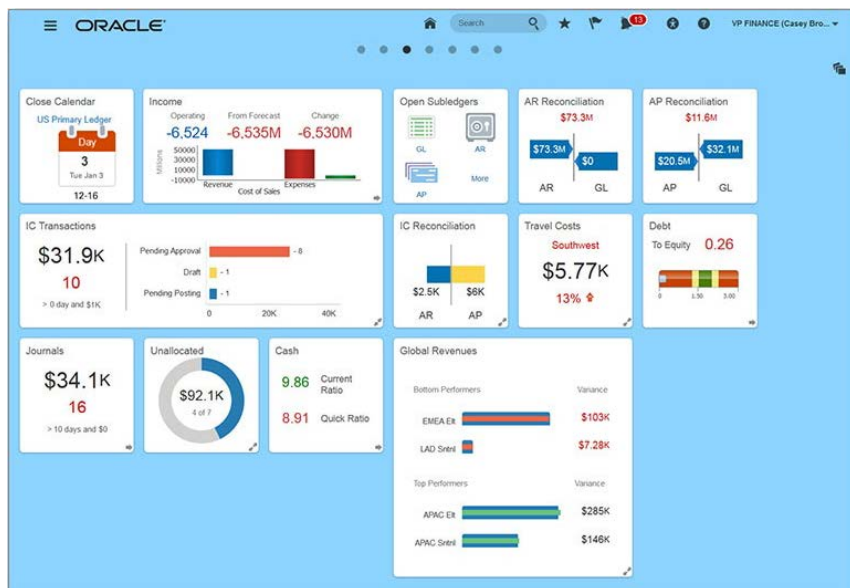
ORACLE

Search

13

VP FINANCE (Casey Bro...

Close Calendar
US Primary Ledger
Day
3
Tue Jan 3
12-16

Income
Operating
-6,524
From Forecast
-6,535M
Change
-6,530M
Millions
50000
30000
10000
-10000
Revenue
Cost of Sales
Expenses

Open Subledgers
GL
AR
AP
More

AR Reconciliation
$73.3M
$73.3M
$0
AR
GL

AP Reconciliation
$11.6M
$20.5M
$32.1M
AP
GL

IC Transactions
$31.9K
10
> 0 day and $1K
Pending Approval
- 8
Draft
- 1
Pending Posting
- 1
0
20K
40K

IC Reconciliation
$2.5K
$6K
AR
AP

Travel Costs
Southwest
$5.77K
13%

Debt
To Equity
0.26
0
1.50
3.00

Journals
$34.1K
16
> 10 days and $0

Unallocated
$92.1K
4 of 7

Cash
9.86
Current Ratio
8.91
Quick Ratio

Global Revenues
Bottom Performers
Variance
EMEA Elt
$103K
LAD Sntnl
$7.28K
Top Performers
Variance
APAC Elt
$285K
APAC Sntnl
$146K